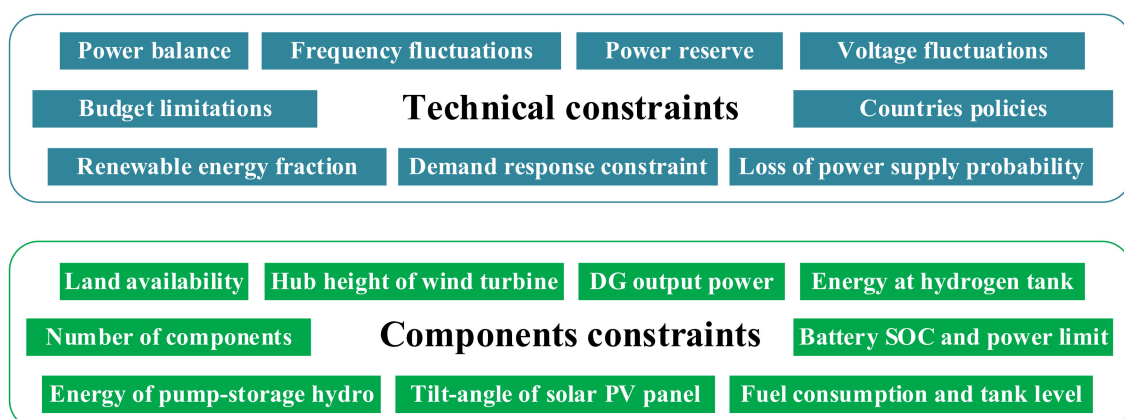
Power balance
Frequency fluctuations
Power reserve
Voltage fluctuations
Budget limitations
Technical constraints
Countries policies
Renewable energy fraction
Demand response constraint
Loss of power supply probability

Land availability
Hub height of wind turbine
DG output power
Energy at hydrogen tank
Number of components
Components constraints
Battery SOC and power limit
Energy of pump-storage hydro
Tilt-angle of solar PV panel
Fuel consumption and tank level